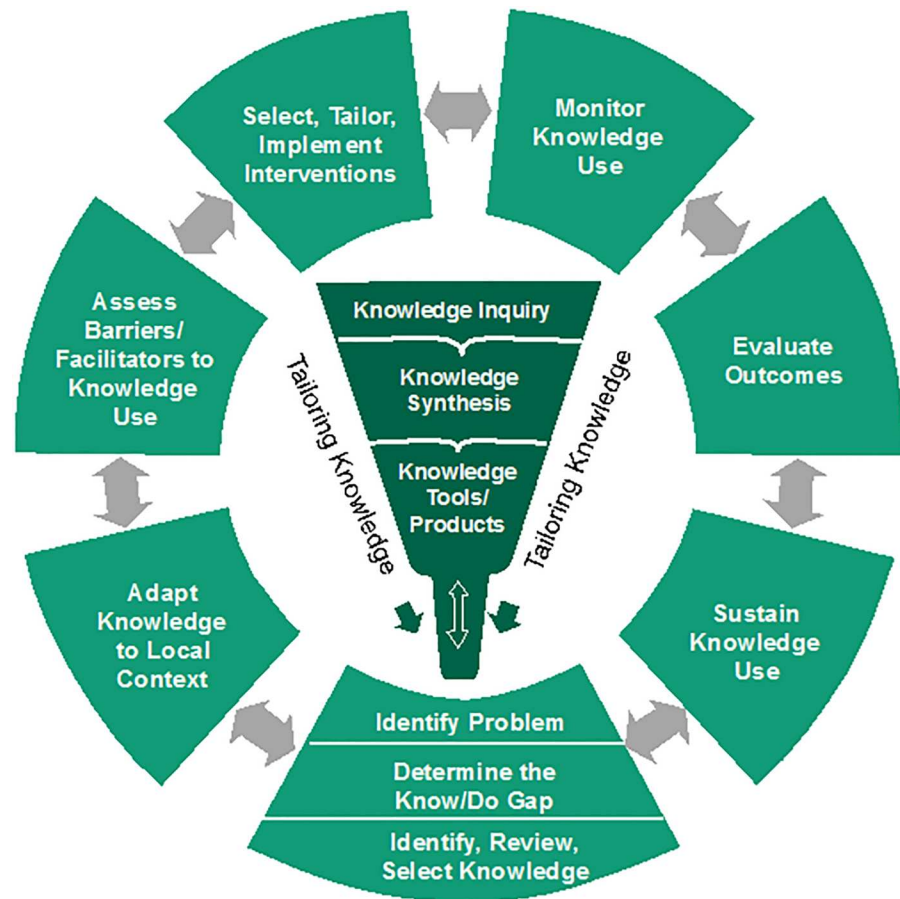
Select, Tailor, Implement Interventions

Monitor Knowledge Use

Evaluate Outcomes

Sustain Knowledge Use

Identify Problem

Determine the Know/Do Gap

Identify, Review, Select Knowledge

Adapt Knowledge to Local Context

Assess Barriers/ Facilitators to Knowledge Use

Knowledge Inquiry

Knowledge Synthesis

Knowledge Tools/ Products

Tailoring Knowledge

Tailoring Knowledge